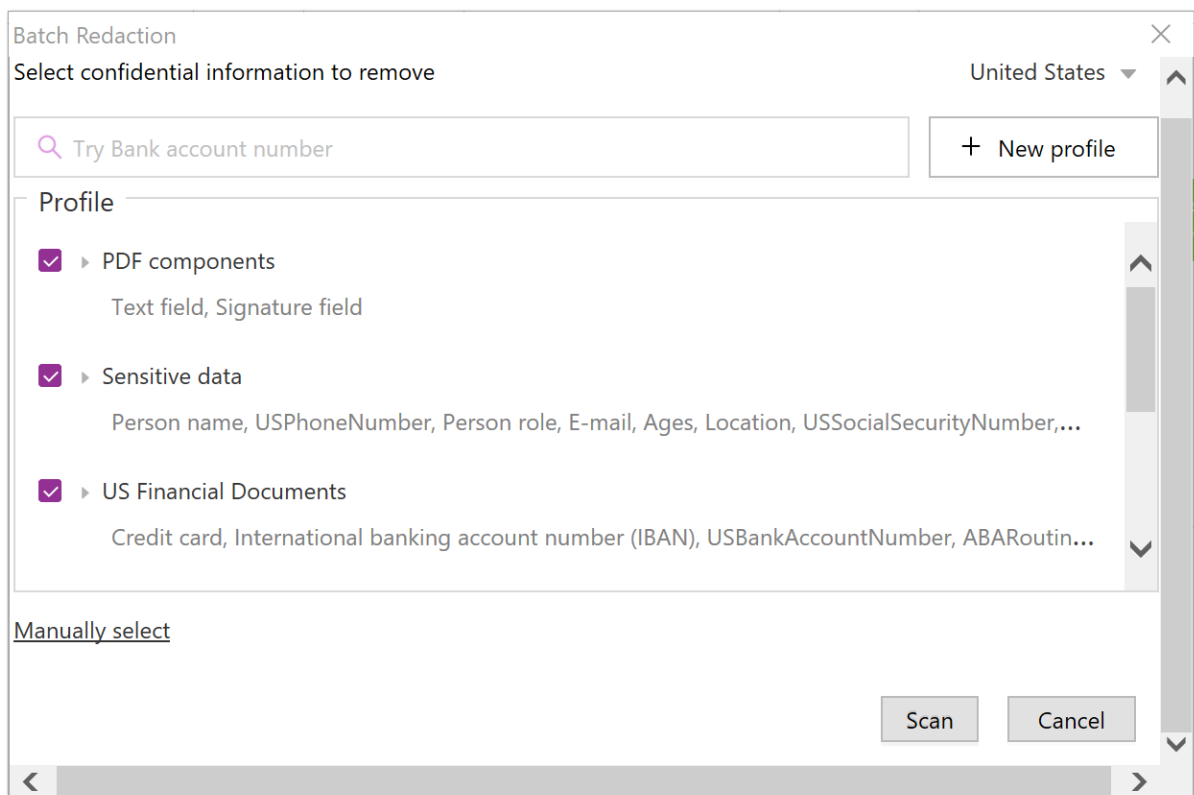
Batch Redaction

Select confidential information to remove

United States

Try Bank account number

+ New profile

Profile

PDF components

Text field, Signature field

Sensitive data

Person name, USPhoneNumber, Person role, E-mail, Ages, Location, USSocialSecurityNumber,...

US Financial Documents

Credit card, International banking account number (IBAN), USBankAccountNumber, ABARoutin...

Manually select

Scan

Cancel